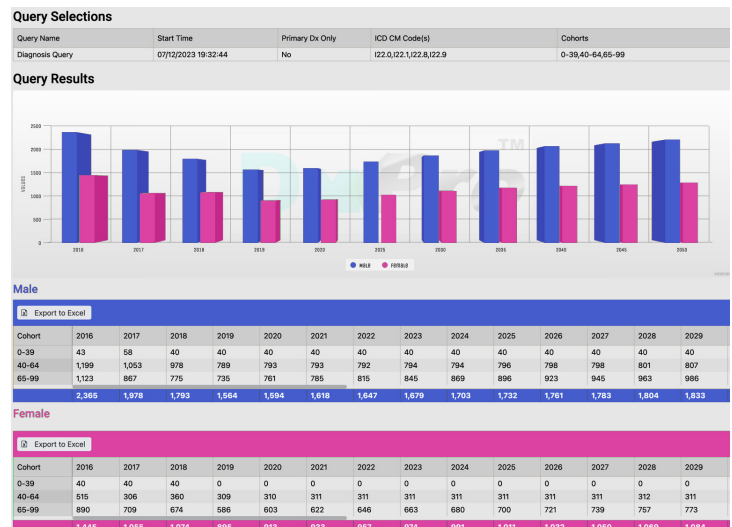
Query Selections

| Query Name | Start Time | Primary Dx Only | ICD CM Code(s) | Cohorts |
|---|---|---|---|---|
| Diagnosis Query | 07/12/2023 19:32:44 | No | I22.0,I22.1,I22.8,I22.9 | 0-39,40-64,65-99 |

Query Results

2500
2000
1500
1000
500
0
VALUES
2016 2017 2018 2019 2020 2025 2030 2035 2040 2045 2050
TM
MALE FEMALE

Male

Export to Excel

| Cohort | 2016 | 2017 | 2018 | 2019 | 2020 | 2021 | 2022 | 2023 | 2024 | 2025 | 2026 | 2027 | 2028 | 2029 |
|---|---|---|---|---|---|---|---|---|---|---|---|---|---|---|
| 0-39 | 43 | 58 | 40 | 40 | 40 | 40 | 40 | 40 | 40 | 40 | 40 | 40 | 40 | 40 |
| 40-64 | 1,199 | 1,053 | 978 | 789 | 793 | 793 | 792 | 794 | 794 | 796 | 798 | 798 | 801 | 807 |
| 65-99 | 1,123 | 867 | 775 | 735 | 761 | 785 | 815 | 845 | 869 | 896 | 923 | 945 | 963 | 986 |
| | 2,365 | 1,978 | 1,793 | 1,564 | 1,594 | 1,618 | 1,647 | 1,679 | 1,703 | 1,732 | 1,761 | 1,783 | 1,804 | 1,833 |

Female

Export to Excel

| Cohort | 2016 | 2017 | 2018 | 2019 | 2020 | 2021 | 2022 | 2023 | 2024 | 2025 | 2026 | 2027 | 2028 | 2029 |
|---|---|---|---|---|---|---|---|---|---|---|---|---|---|---|
| 0-39 | 40 | 40 | 40 | 0 | 0 | 0 | 0 | 0 | 0 | 0 | 0 | 0 | 0 | 0 |
| 40-64 | 515 | 306 | 360 | 309 | 310 | 311 | 311 | 311 | 311 | 311 | 311 | 311 | 312 | 311 |
| 65-99 | 890 | 709 | 674 | 586 | 603 | 622 | 646 | 663 | 680 | 700 | 721 | 739 | 757 | 773 |
| | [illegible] | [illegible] | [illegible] | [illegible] | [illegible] | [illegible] | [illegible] | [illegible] | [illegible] | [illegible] | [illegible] | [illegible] | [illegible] | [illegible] |